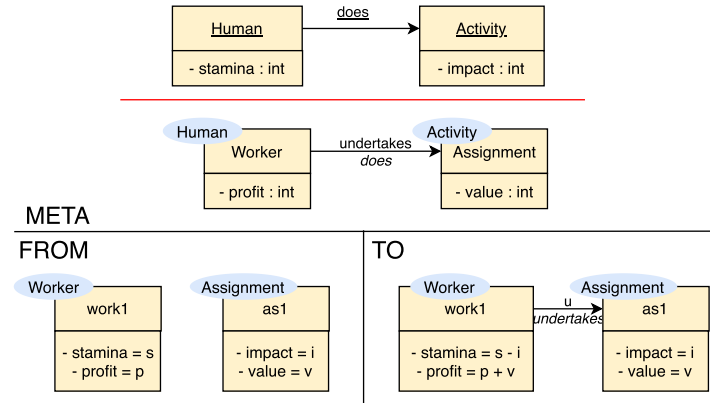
Human
- stamina : int

does

Activity
- impact : int

Human
Worker
- profit : int

undertakes
*does*

Activity
Assignment
- value : int

META

FROM

Worker
work1
- stamina = s
- profit = p

Assignment
as1
- impact = i
- value = v

TO

Worker
work1
- stamina = s - i
- profit = p + v

u
*undertakes*

Assignment
as1
- impact = i
- value = v